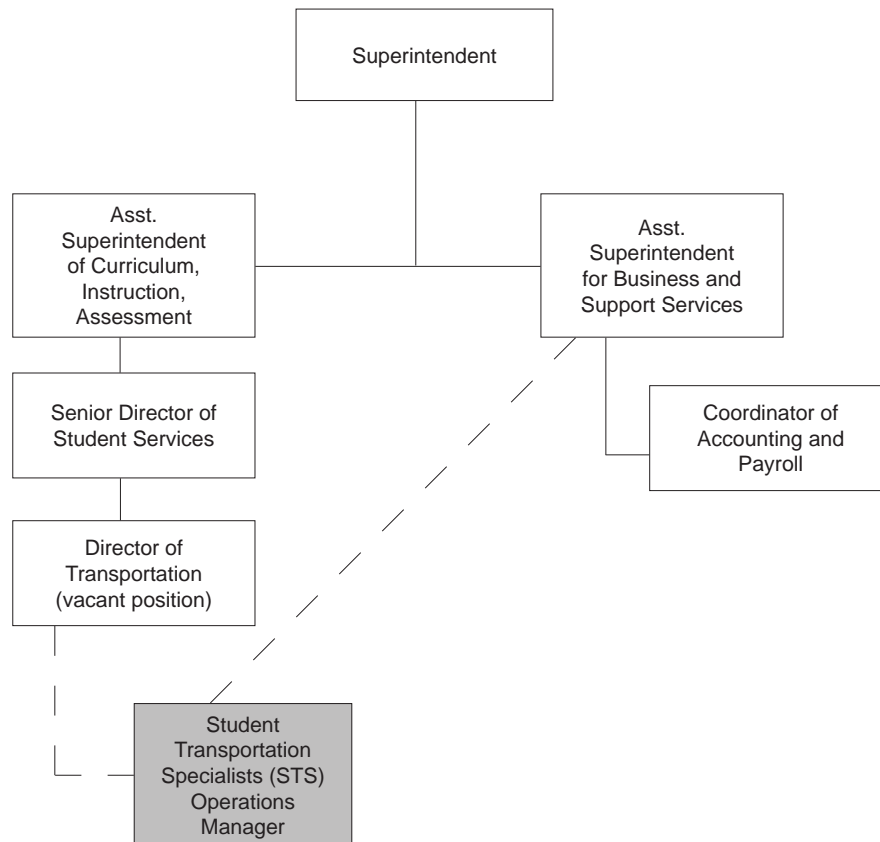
Superintendent

Asst. Superintendent of Curriculum, Instruction, Assessment

Asst. Superintendent for Business and Support Services

Senior Director of Student Services

Coordinator of Accounting and Payroll

Director of Transportation (vacant position)

Student Transportation Specialists (STS) Operations Manager